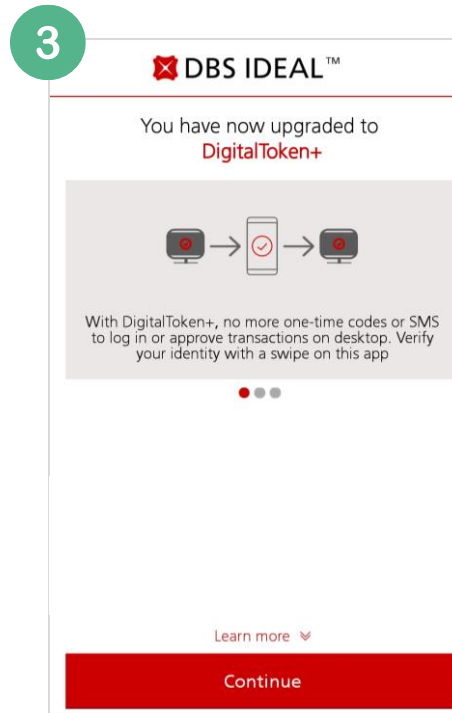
3

DBS IDEAL™

You have now upgraded to DigitalToken+

With DigitalToken+, no more one-time codes or SMS to log in or approve transactions on desktop. Verify your identity with a swipe on this app

Learn more

Continue